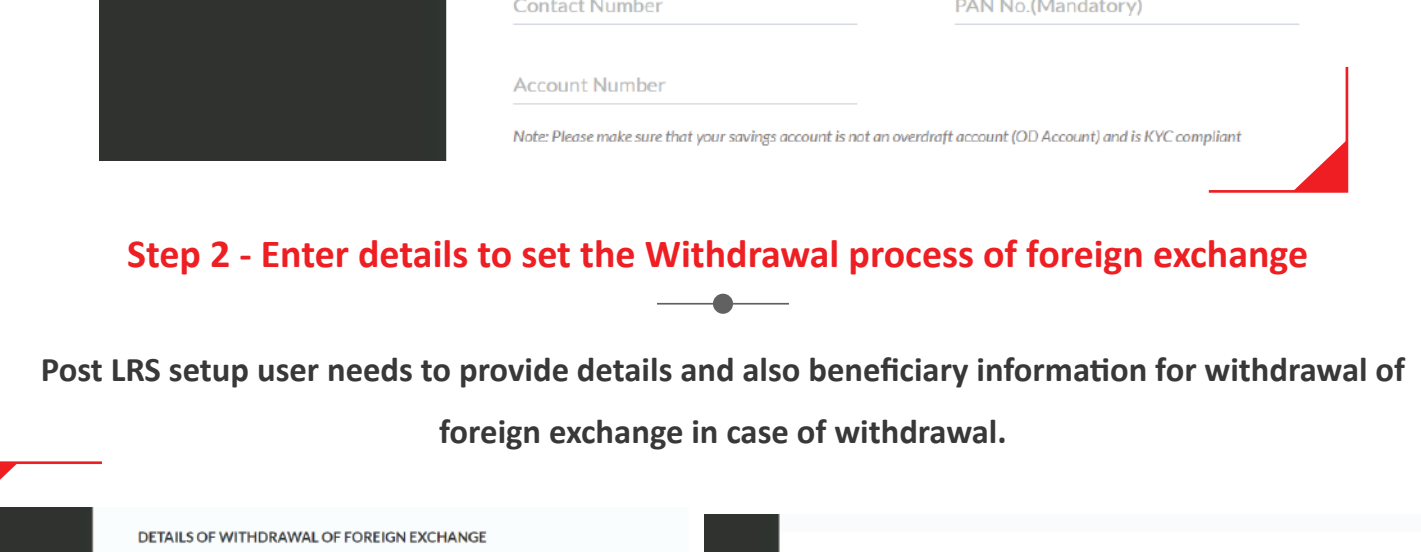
Contact Number

PAN No.(Mandatory)

Account Number

Note: Please make sure that your savings account is not an overdraft account (OD Account) and is KYC compliant

Step 2 - Enter details to set the Withdrawal process of foreign exchange

Post LRS setup user needs to provide details and also beneficiary information for withdrawal of foreign exchange in case of withdrawal.

DETAILS OF WITHDRAWAL OF FOREIGN EXCHANGE